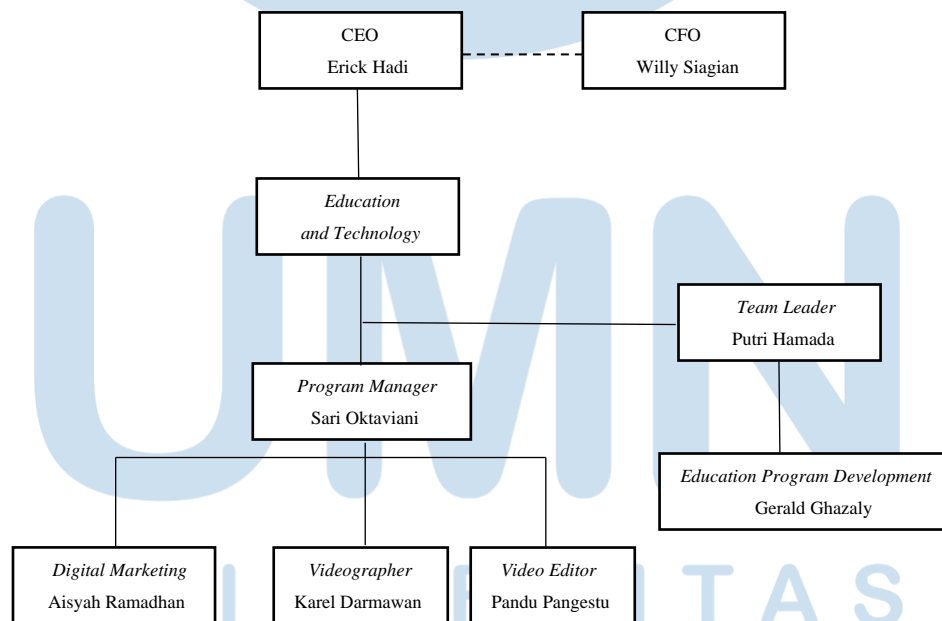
CEO
Erick Hadi

CFO
Willy Siagian

*Education and Technology*

*Team Leader*
Putri Hamada

*Program Manager*
Sari Oktaviani

*Education Program Development*
Gerald Ghazaly

*Digital Marketing*
Aisyah Ramadhan

*Videographer*
Karel Darmawan

*Video Editor*
Pandu Pangestu

UMN

I T A S